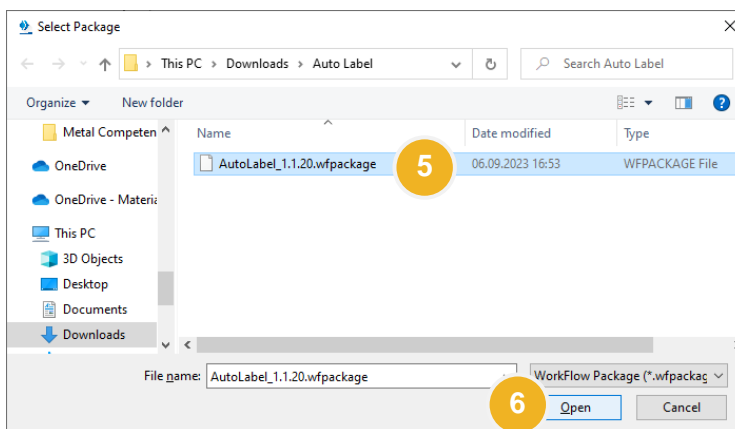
Select Package

This PC > Downloads > Auto Label

Search Auto Label

Organize ▾ New folder

Metal Competen
OneDrive
OneDrive - Materia
This PC
3D Objects
Desktop
Documents
Downloads

| Name | Date modified | Type |
|---|---|---|
| AutoLabel_1.1.20.wfpackage | 06.09.2023 16:53 | WFPACKAGE File |

5

File name: AutoLabel_1.1.20.wfpackage

WorkFlow Package (*.wfpackag

6

Open

Cancel